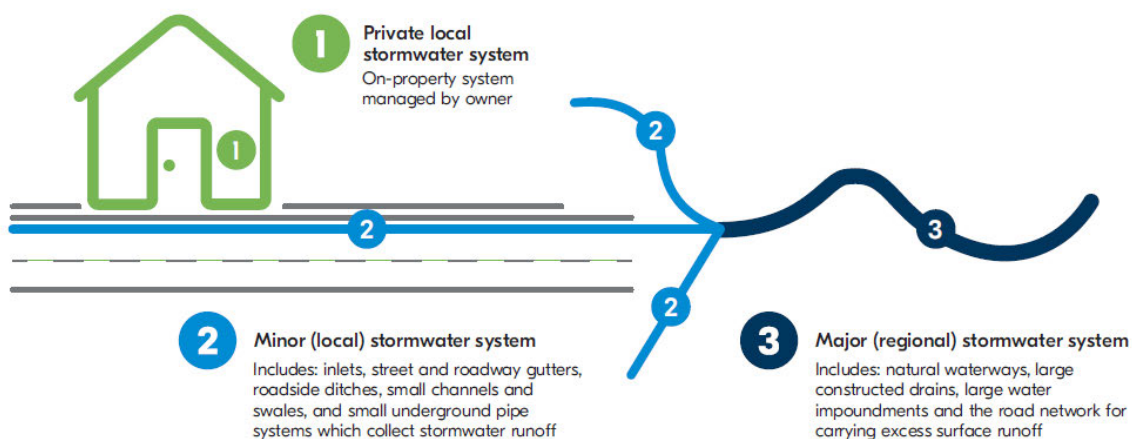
1

Private local stormwater system

On-property system managed by owner

1

2

2

3

2

2

Minor (local) stormwater system

Includes: inlets, street and roadway gutters, roadside ditches, small channels and swales, and small underground pipe systems which collect stormwater runoff

3

Major (regional) stormwater system

Includes: natural waterways, large constructed drains, large water impoundments and the road network for carrying excess surface runoff